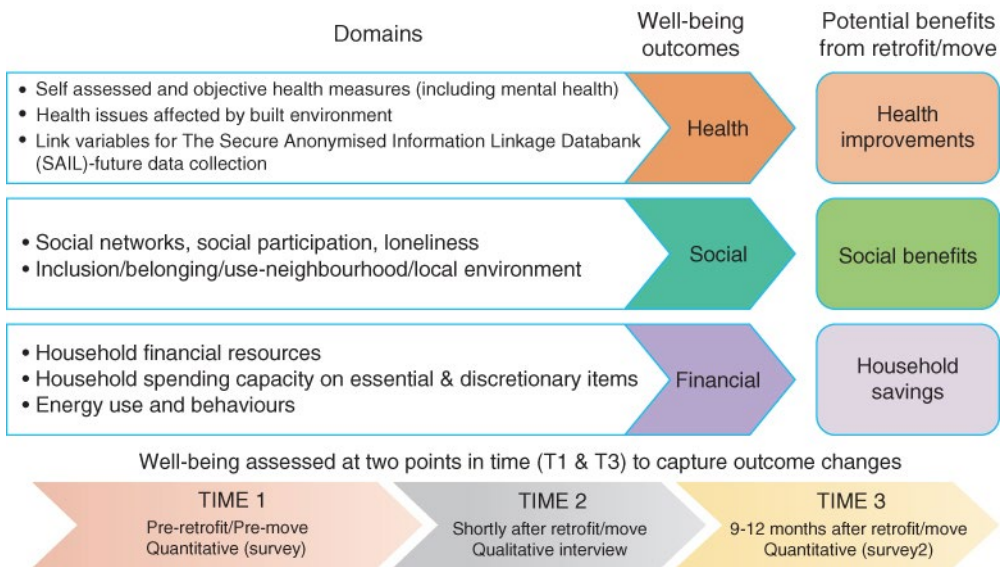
Domains

Well-being outcomes

Potential benefits from retrofit/move

• Self assessed and objective health measures (including mental health)
• Health issues affected by built environment
• Link variables for The Secure Anonymised Information Linkage Databank (SAIL)-future data collection

Health

Health improvements

• Social networks, social participation, loneliness
• Inclusion/belonging/use-neighbourhood/local environment

Social

Social benefits

• Household financial resources
• Household spending capacity on essential & discretionary items
• Energy use and behaviours

Financial

Household savings

Well-being assessed at two points in time (T1 & T3) to capture outcome changes

TIME 1
Pre-retrofit/Pre-move
Quantitative (survey)

TIME 2
Shortly after retrofit/move
Qualitative interview

TIME 3
9-12 months after retrofit/move
Quantitative (survey2)